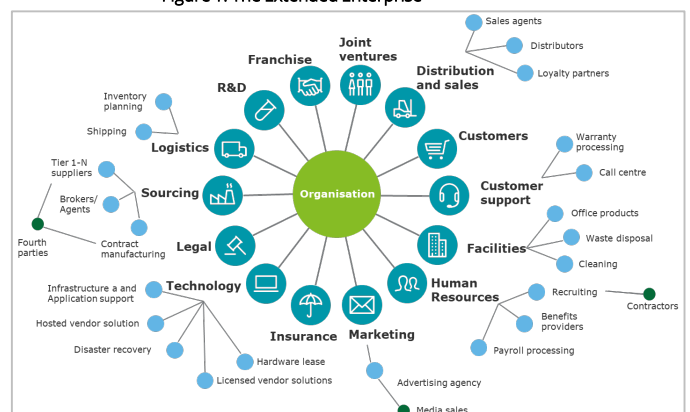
Figure 1: The Extended Enterprise

Organisation

Franchise
Joint ventures
Distribution and sales
R&D
Customers
Logistics
Customer support
Sourcing
Facilities
Legal
Human Resources
Technology
Insurance
Marketing

Sales agents
Distributors
Loyalty partners
Inventory planning
Shipping
Warranty processing
Call centre
Tier 1-N suppliers
Brokers/ Agents
Contract manufacturing
Fourth parties
Office products
Waste disposal
Cleaning
Recruiting
Contractors
Benefits providers
Payroll processing
Infrastructure a and Application support
Hosted vendor solution
Disaster recovery
Hardware lease
Licensed vendor solutions
Advertising agency
Media sales